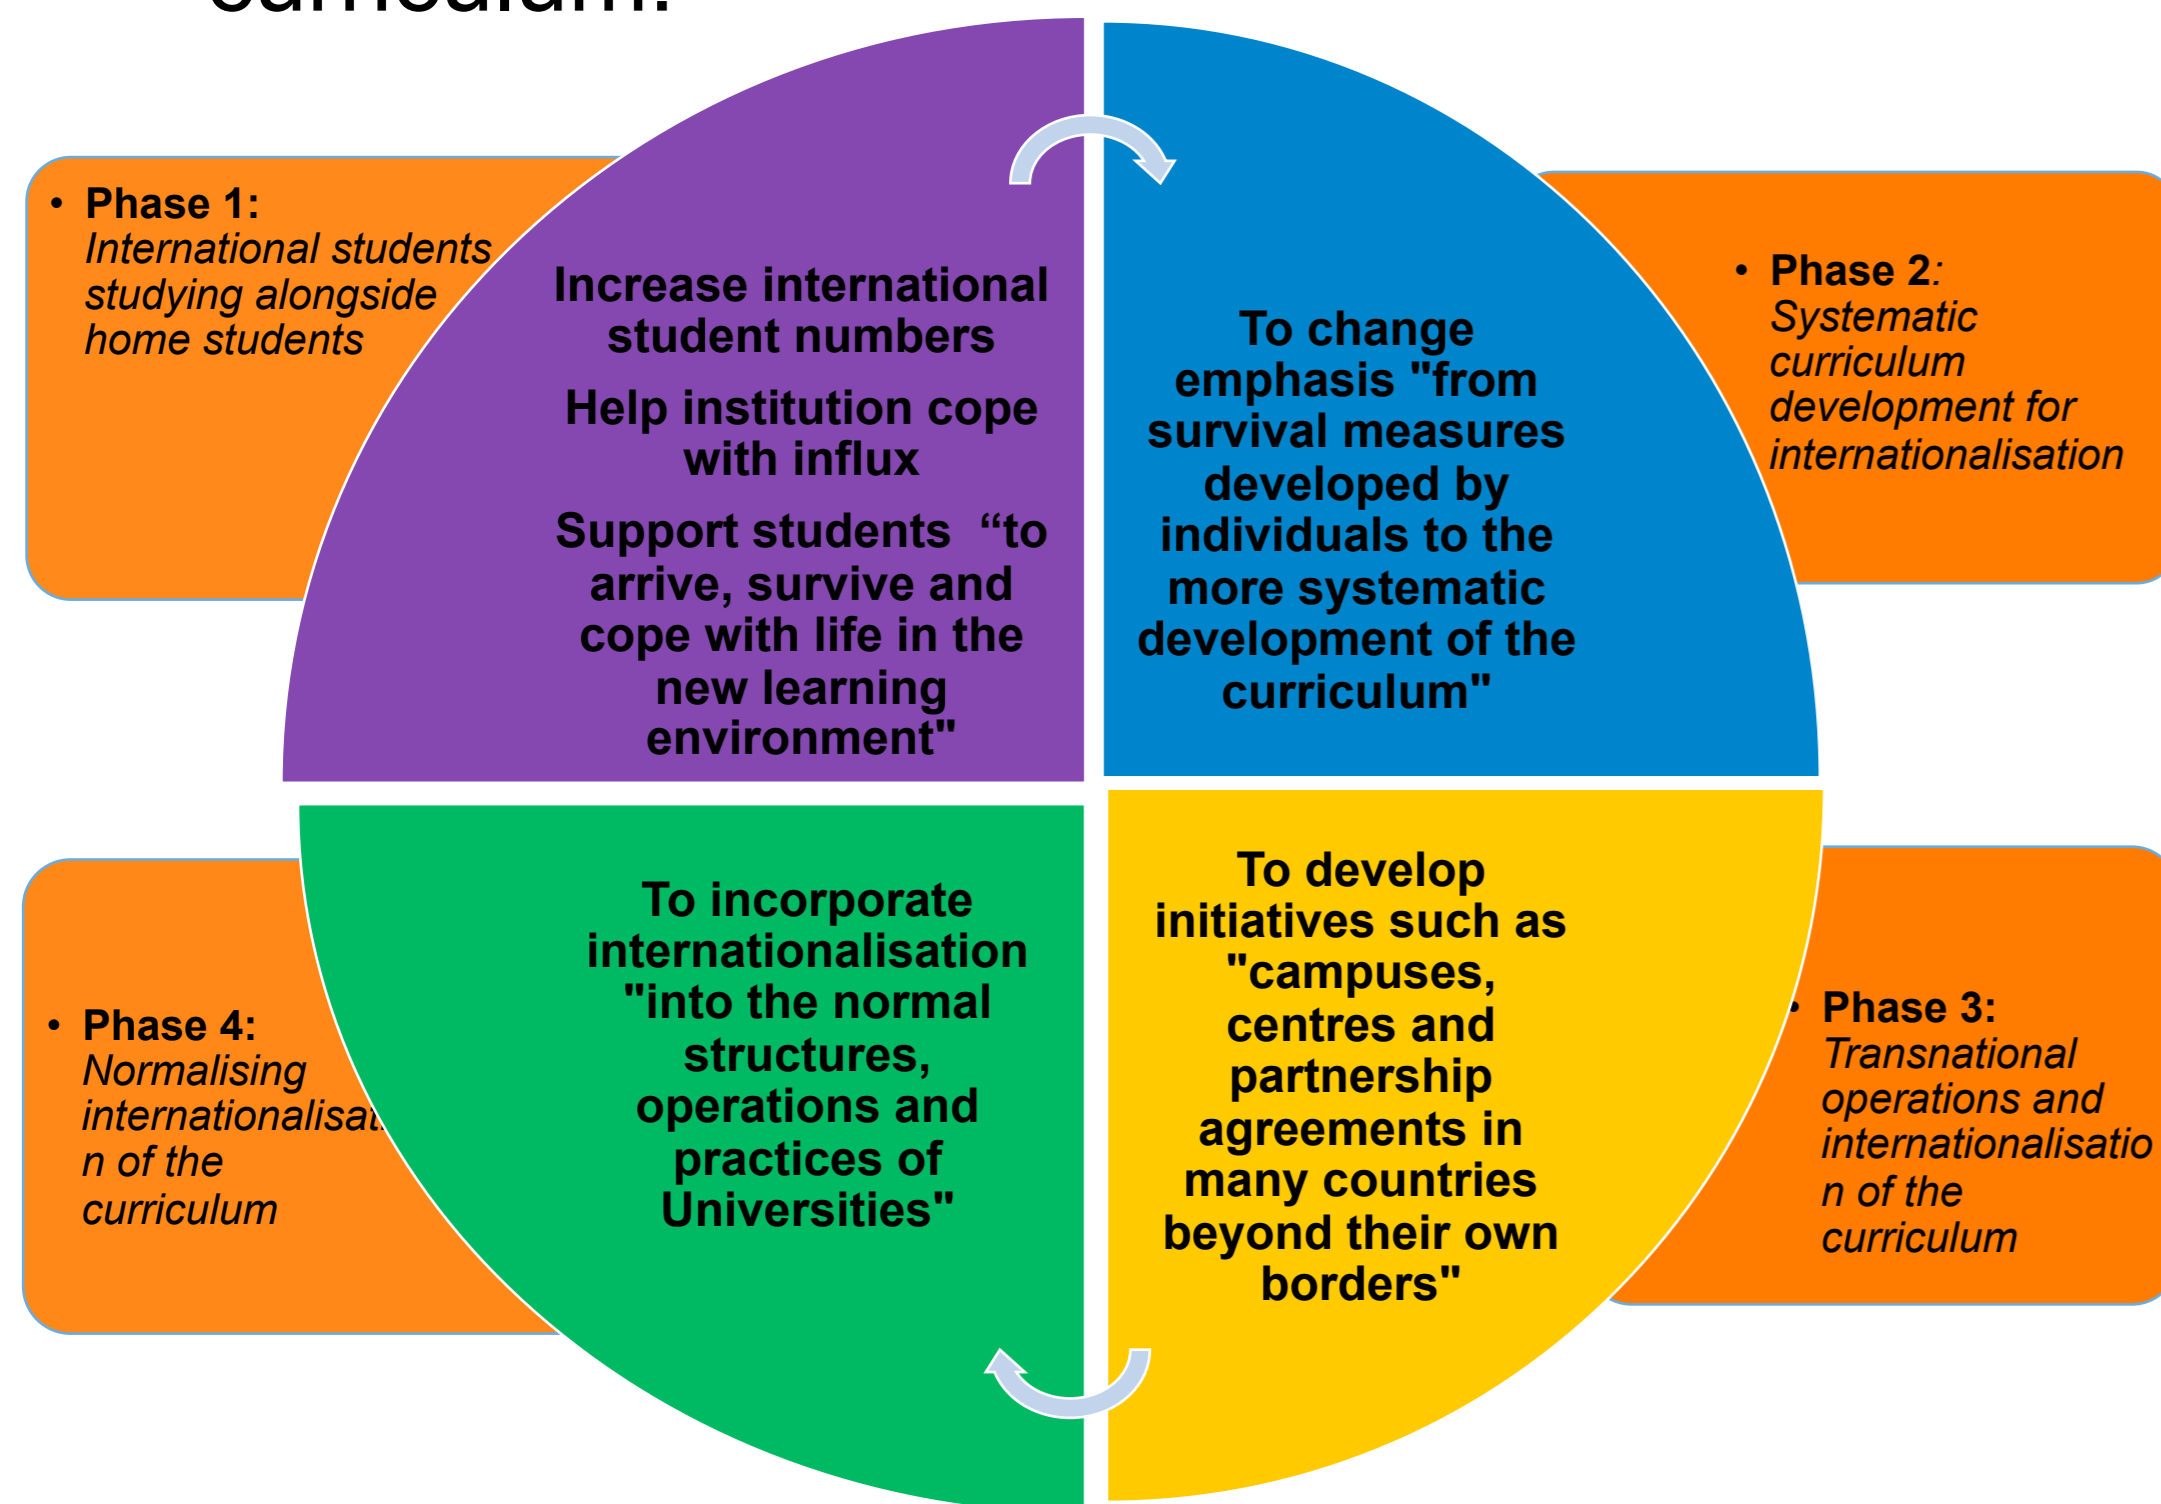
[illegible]

• Phase 1: International students studying alongside home students

Increase international student numbers

Help institution cope with influx

Support students "to arrive, survive and cope with life in the new learning environment"

To change emphasis "from survival measures developed by individuals to the more systematic development of the curriculum"

• Phase 2: Systematic curriculum development for internationalisation

• Phase 4: Normalising internationalisa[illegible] n of the curriculum

To incorporate internationalisation "into the normal structures, operations and practices of Universities"

To develop initiatives such as "campuses, centres and partnership agreements in many countries beyond their own borders"

• Phase 3: Transnational operations and internationalisatio n of the curriculum